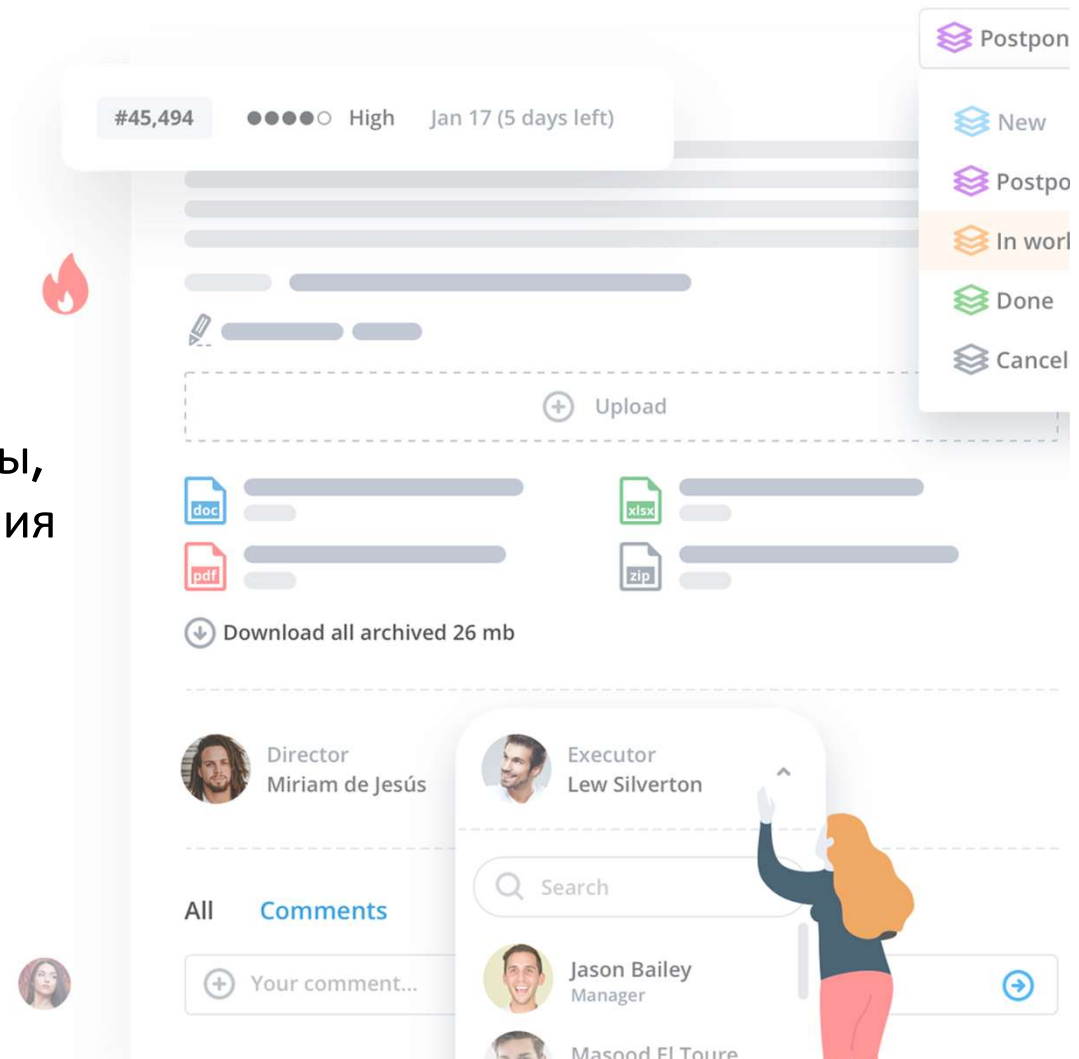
Postpon

#45,494 High Jan 17 (5 days left)

New
Postpo
In worl
Done
Cancel

ы,
ия

Upload

doc
xlsx
pdf
zip

Download all archived 26 mb

Director
Miriam de Jesús

Executor
Lew Silverton

Search

All Comments

Your comment...

Jason Bailey
Manager

Masood El Toure